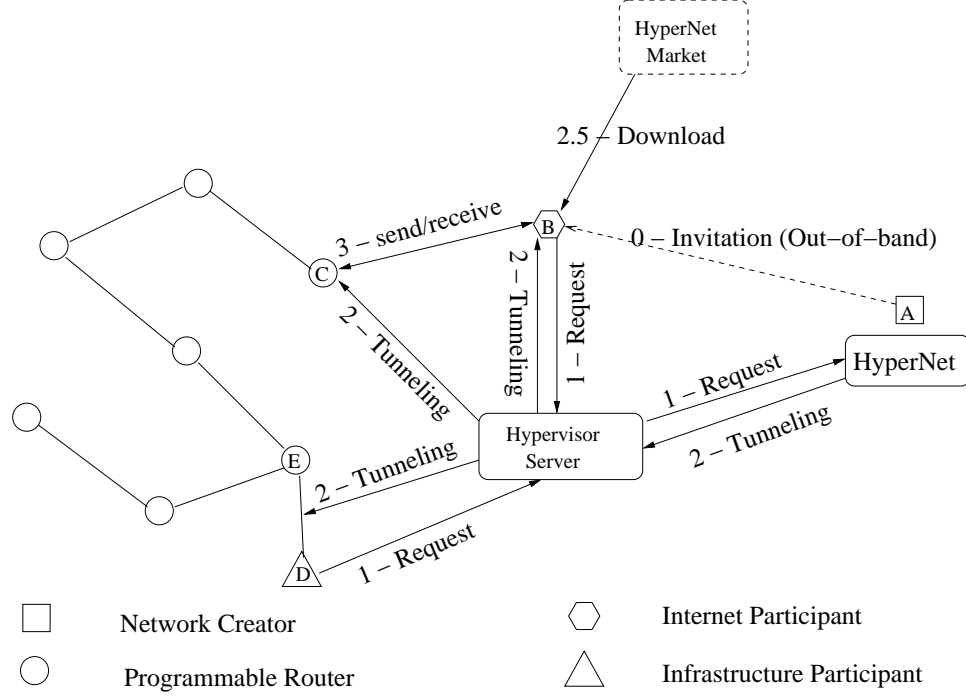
HyperNet Market

2.5 – Download

3 – send/receive

B

0 – Invitation (Out-of-band)

C

2 – Tunneling

1 – Request

A

2 – Tunneling

1 – Request

HyperNet

Hypervisor Server

2 – Tunneling

E

2 – Tunneling

D

1 – Request

Network Creator

Internet Participant

Programmable Router

Infrastructure Participant